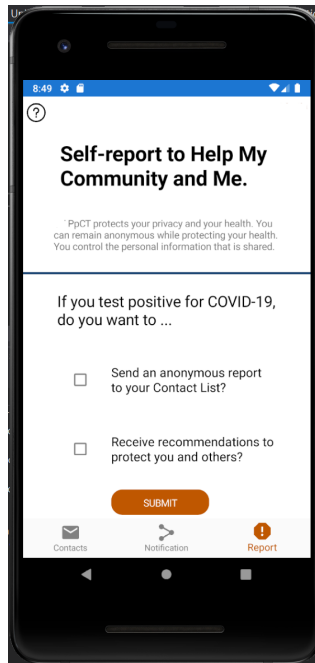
8:49

?

Self-report to Help My Community and Me.

`PpCT protects your privacy and your health. You can remain anonymous while protecting your health. You control the personal information that is shared.

If you test positive for COVID-19, do you want to ...

Send an anonymous report to your Contact List?

Receive recommendations to protect you and others?

SUBMIT

Contacts
Notification
Report